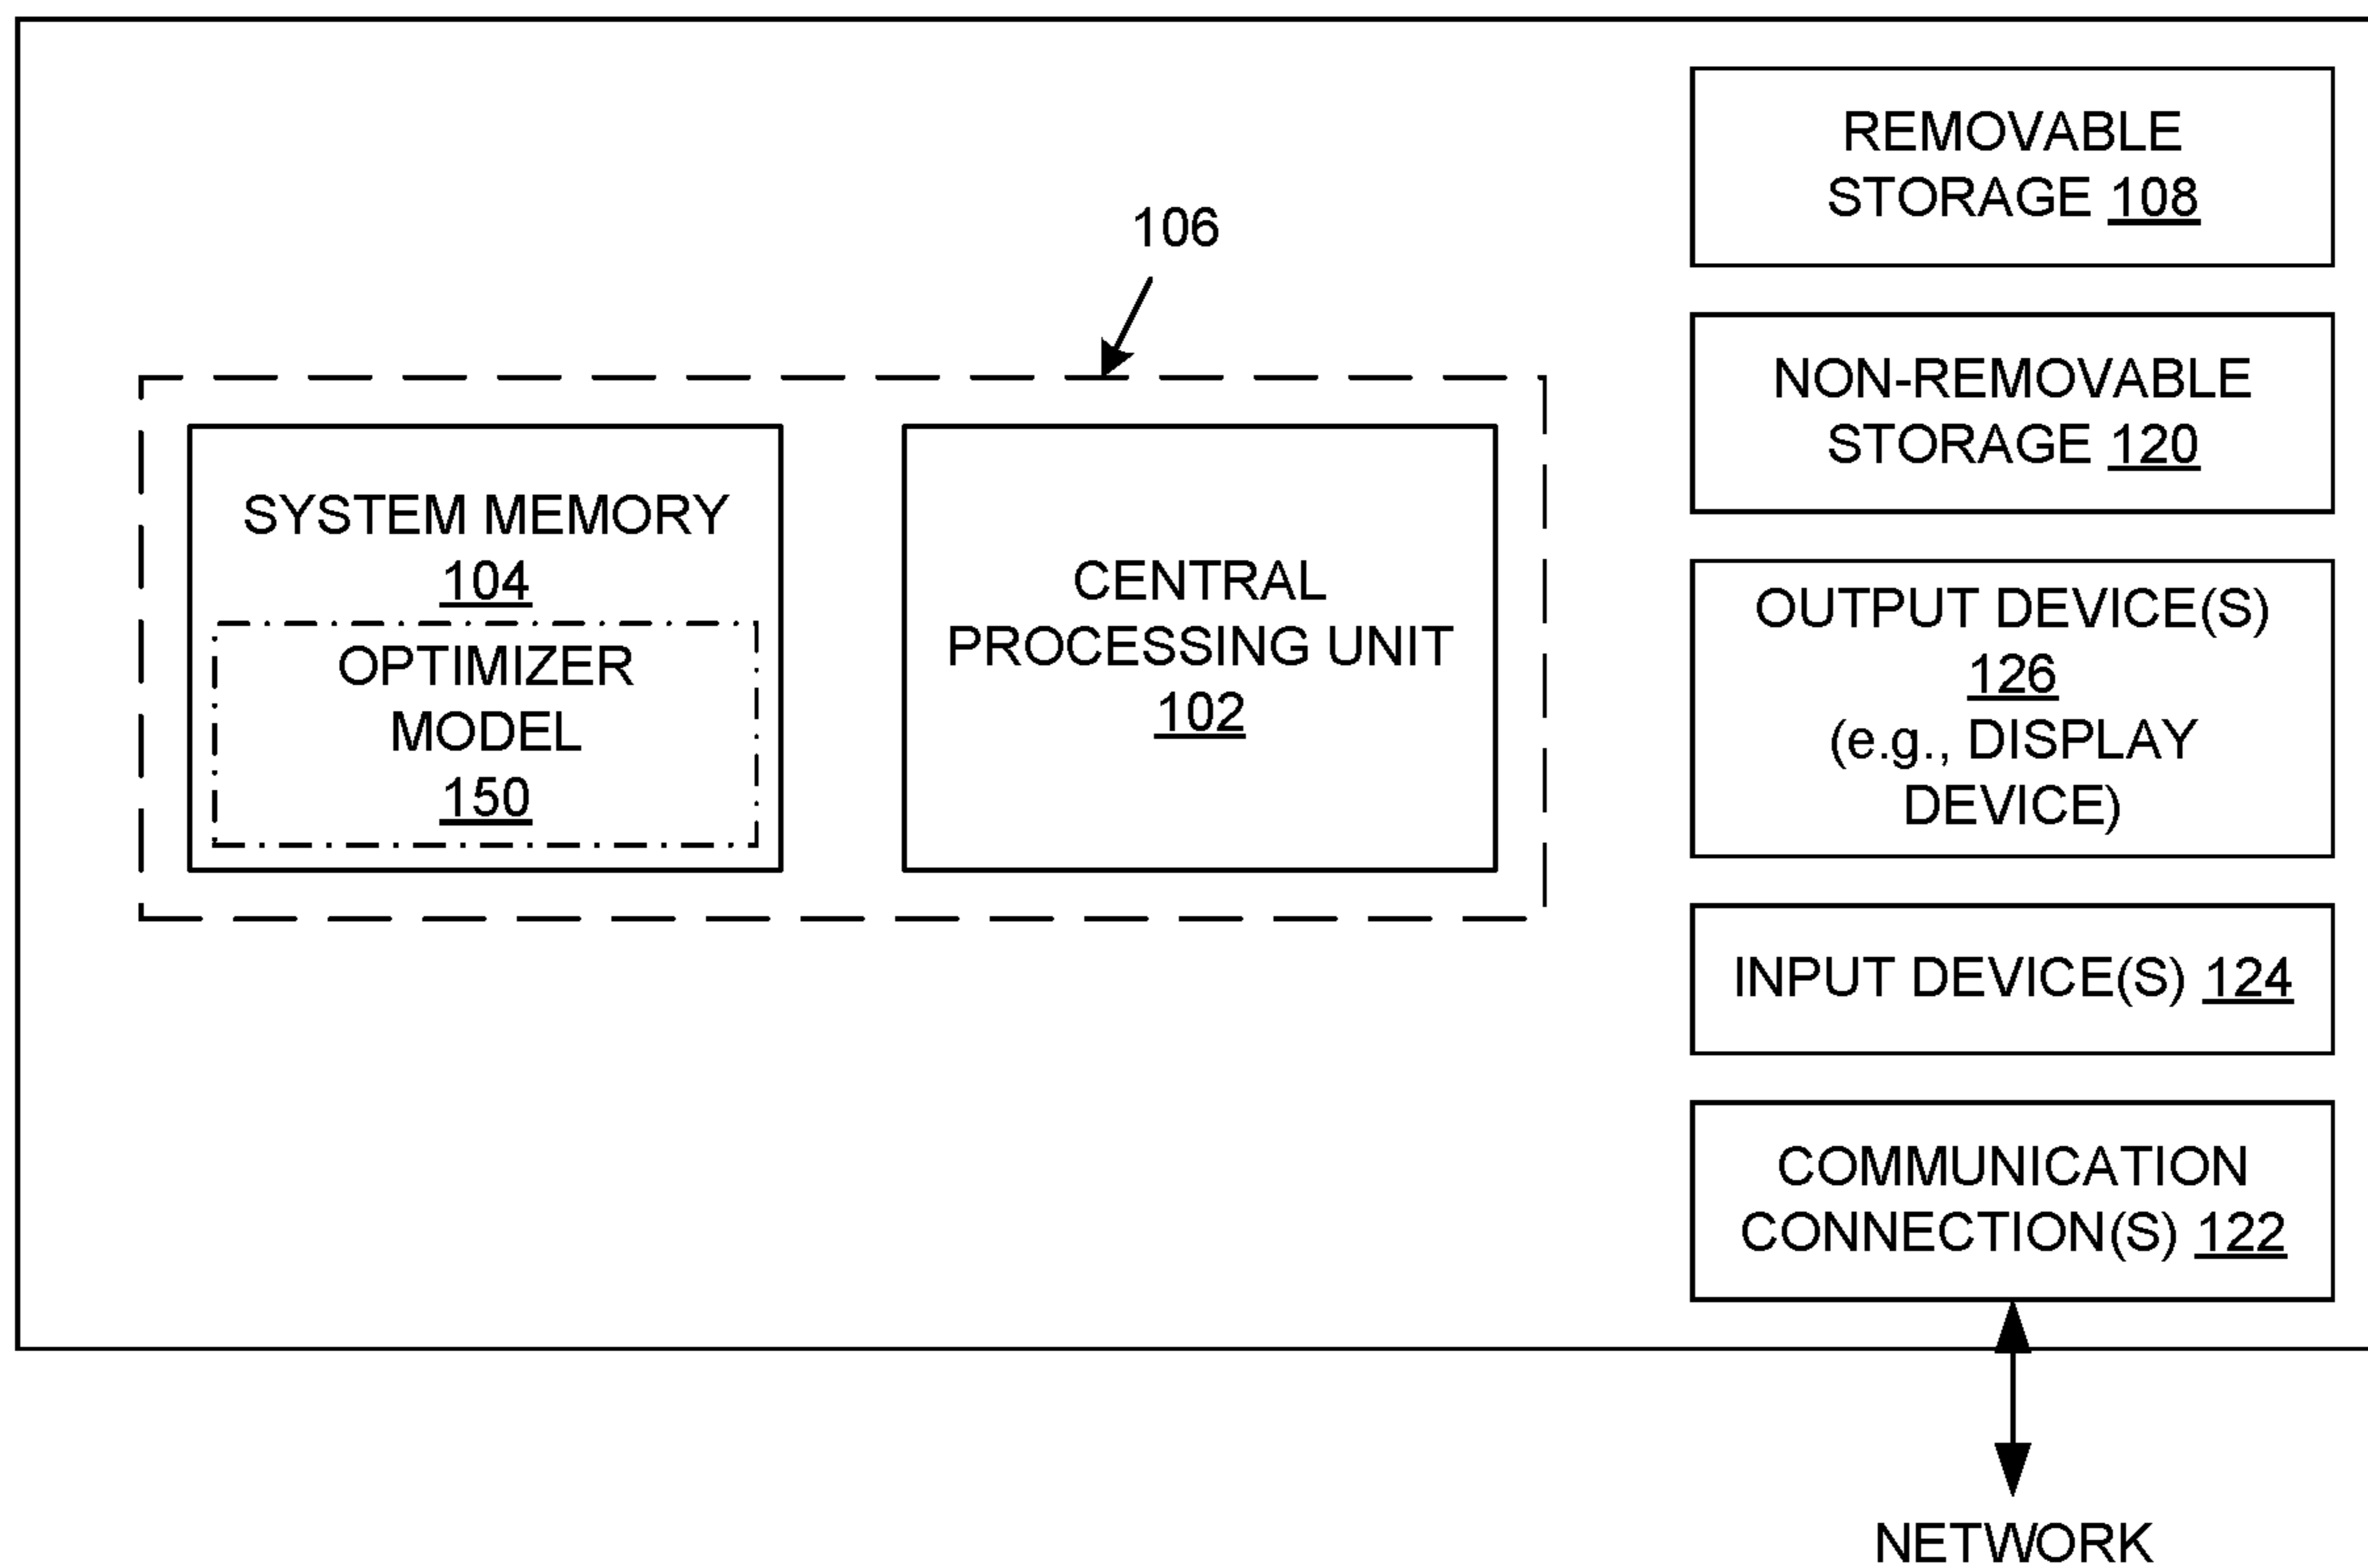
106

SYSTEM MEMORY 104

OPTIMIZER MODEL 150

CENTRAL PROCESSING UNIT 102

REMOVABLE STORAGE 108

NON-REMOVABLE STORAGE 120

OUTPUT DEVICE(S) 126 (e.g., DISPLAY DEVICE)

INPUT DEVICE(S) 124

COMMUNICATION CONNECTION(S) 122

NETWORK